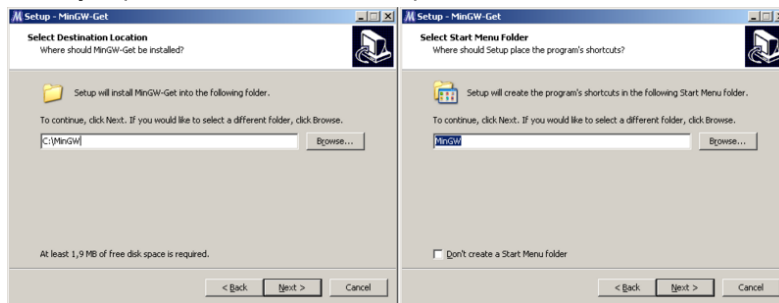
Setup - MinGW-Get

Select Destination Location
Where should MinGW-Get be installed?

Setup will install MinGW-Get into the following folder.

To continue, click Next. If you would like to select a different folder, click Browse.

C:\MinGW

Browse...

At least 1,9 MB of free disk space is required.

< Back
Next >
Cancel

Setup - MinGW-Get

Select Start Menu Folder
Where should Setup place the program's shortcuts?

Setup will create the program's shortcuts in the following Start Menu folder.

To continue, click Next. If you would like to select a different folder, click Browse.

MinGW

Browse...

Don't create a Start Menu folder

< Back
Next >
Cancel